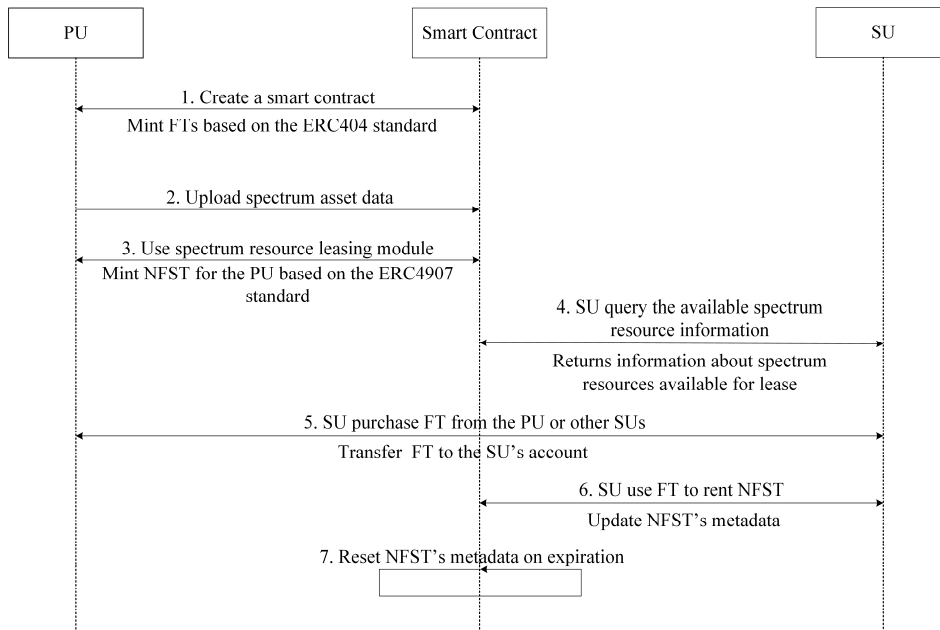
PU

Smart Contract

SU

1. Create a smart contract

Mint FTs based on the ERC404 standard

2. Upload spectrum asset data

3. Use spectrum resource leasing module

Mint NFST for the PU based on the ERC4907 standard

4. SU query the available spectrum resource information

Returns information about spectrum resources available for lease

5. SU purchase FT from the PU or other SUs

Transfer FT to the SU's account

6. SU use FT to rent NFST

Update NFST's metadata

7. Reset NFST's metadata on expiration